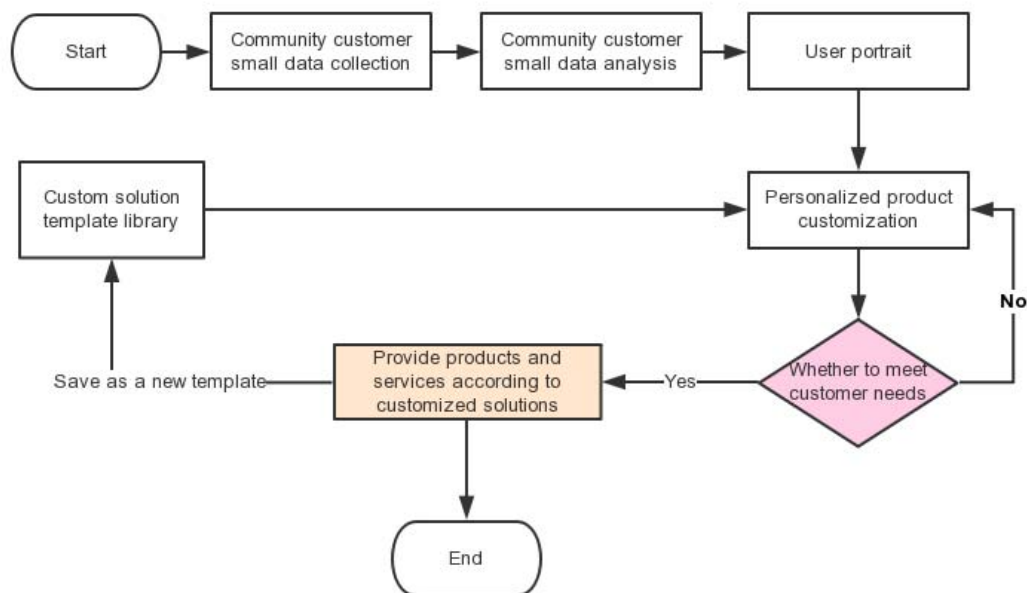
Start

Community customer small data collection

Community customer small data analysis

User portrait

Custom solution template library

Personalized product customization

No

Save as a new template

Provide products and services according to customized solutions

Yes

Whether to meet customer needs

End